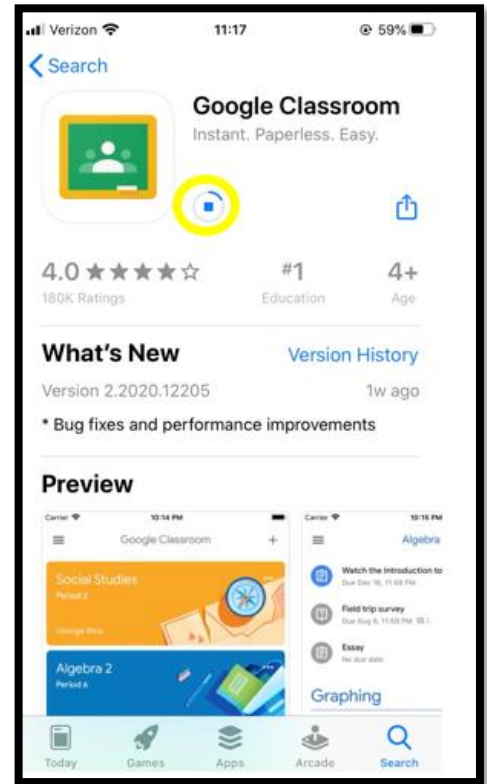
Verizon 11:17 59%

Search

Google Classroom
Instant. Paperless. Easy.

4.0 ★★★★☆
180K Ratings

#1
Education

4+
Age

What's New
Version History

Version 2.2020.12205
1w ago

* Bug fixes and performance improvements

Preview

Carrier 10:14 PM
Google Classroom +
Social Studies
Period 2
George Ross
Algebra 2
Period 6

Carrier 10:15 PM
Algebra
Watch the Introduction to
Due Dec 16, 11:59 PM
Field trip survey
Due Aug 6, 11:59 PM
Essay
No due date
Graphing

Today Games Apps Arcade Search